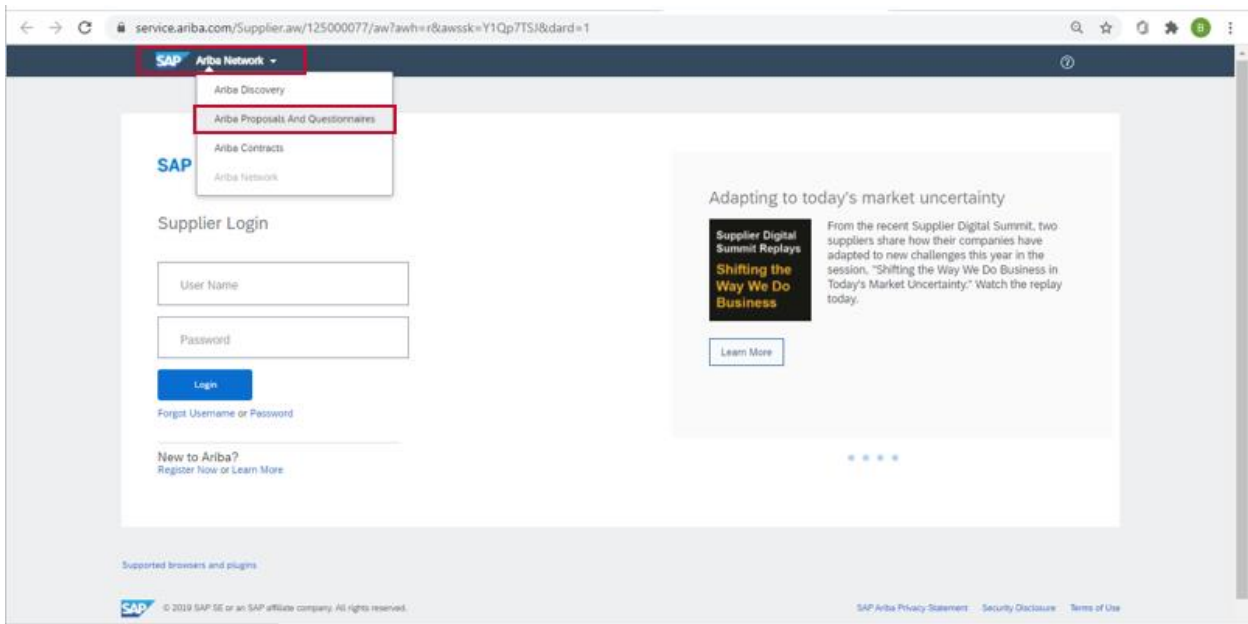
service.ariba.com/Supplier.aw/125000077/aw?awh=r&awssk=Y1Qp7TSJ&dard=1

B

SAP Ariba Network

Ariba Discovery
Ariba Proposals And Questionnaires
Ariba Contracts
Ariba Network

SAP

Supplier Login

User Name

Password

Login

Forgot Username or Password

New to Ariba?
Register Now or Learn More

Adapting to today's market uncertainty

Supplier Digital Summit Replays
Shifting the Way We Do Business

From the recent Supplier Digital Summit, two suppliers share how their companies have adapted to new challenges this year in the session, "Shifting the Way We Do Business in Today's Market Uncertainty." Watch the replay today.

Learn More

Supported browsers and plugins

SAP © 2019 SAP SE or an SAP affiliate company. All rights reserved.

SAP Ariba Privacy Statement Security Disclosure Terms of Use